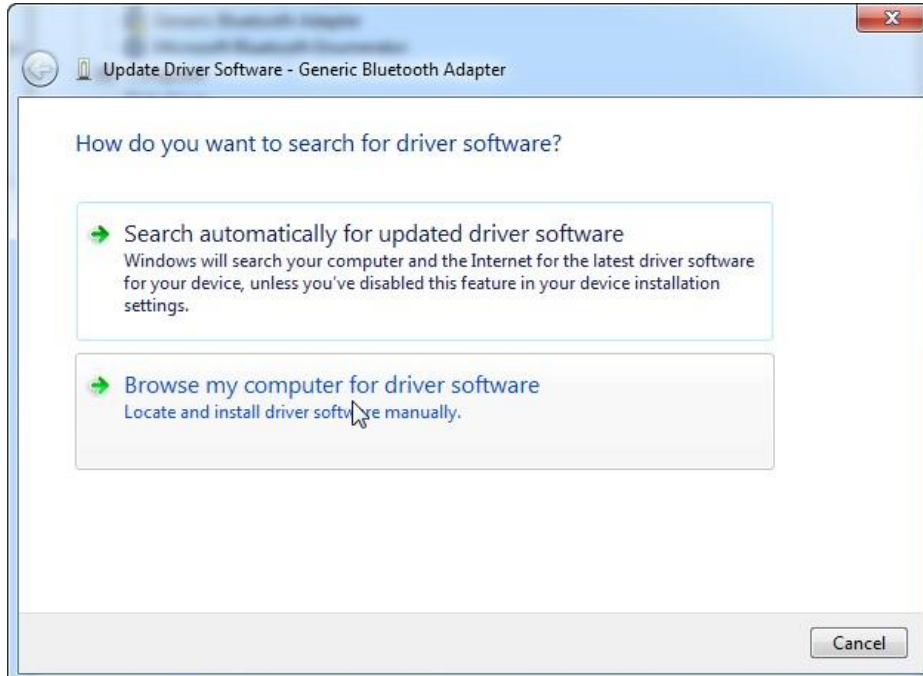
Update Driver Software - Generic Bluetooth Adapter

How do you want to search for driver software?

Search automatically for updated driver software
Windows will search your computer and the Internet for the latest driver software for your device, unless you've disabled this feature in your device installation settings.

Browse my computer for driver software
Locate and install driver software manually.

Cancel